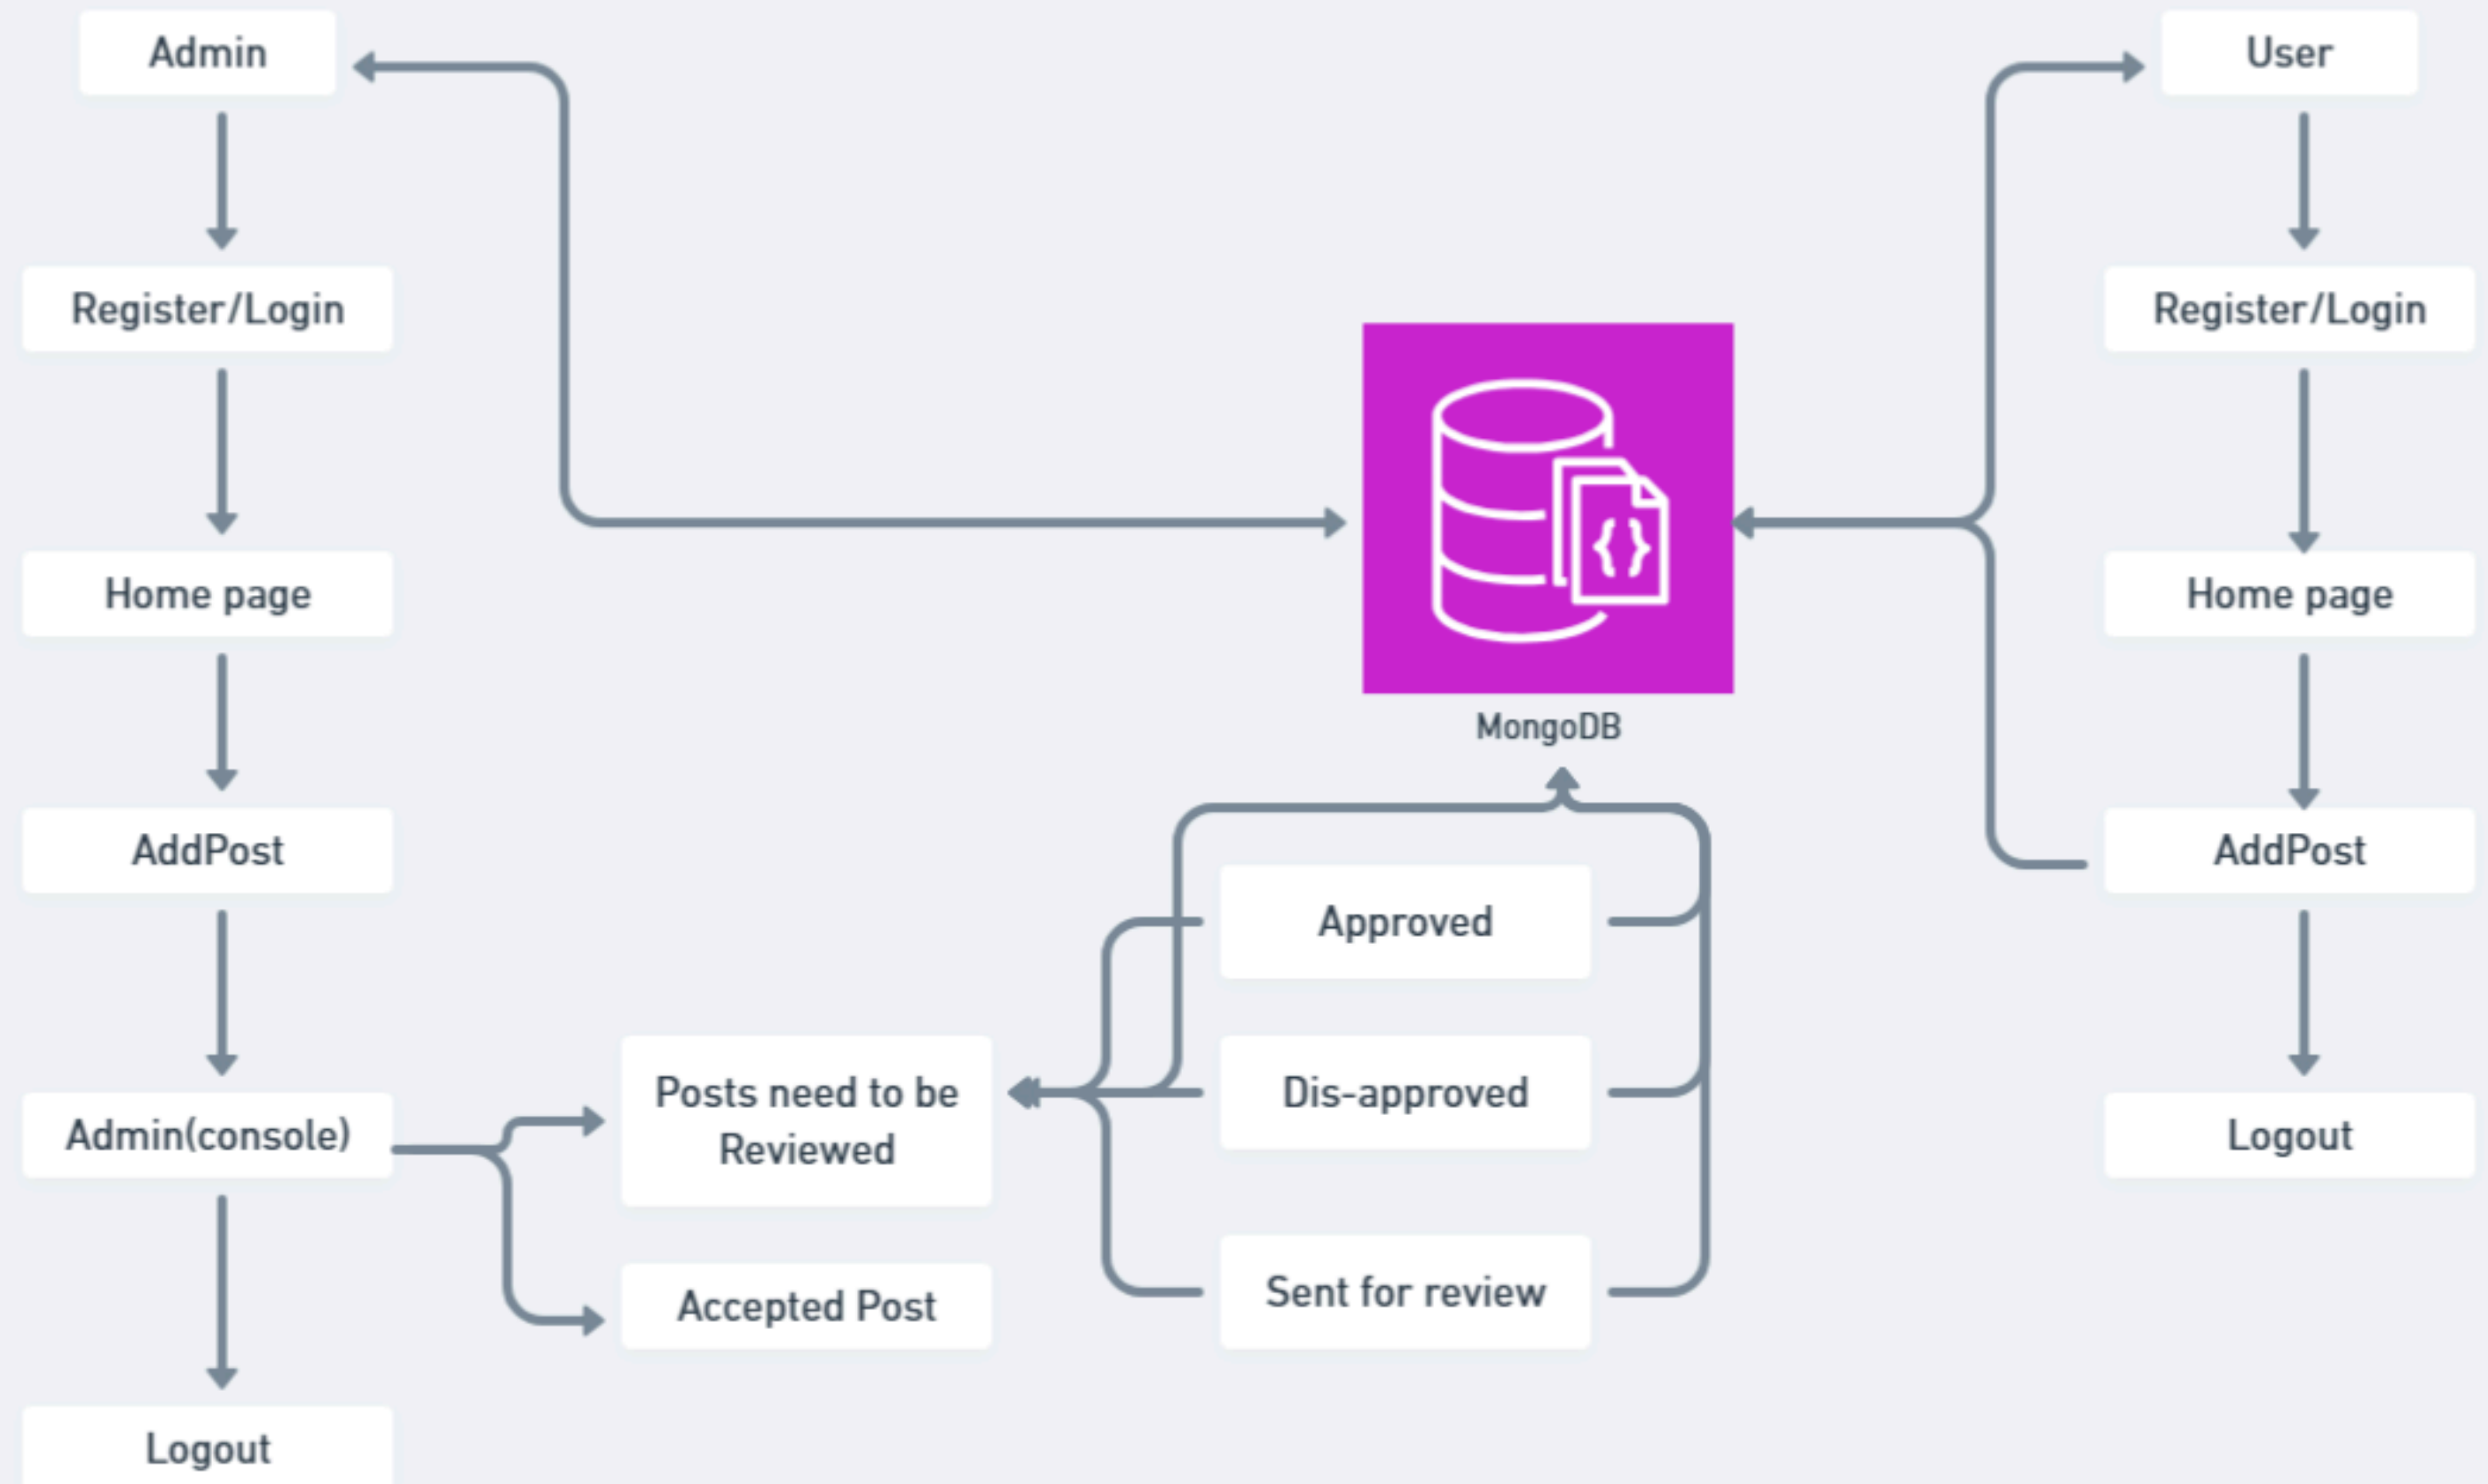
Admin

Register/Login

Home page

AddPost

Admin(console)

Logout

Posts need to be Reviewed

Accepted Post

Approved

Dis-approved

Sent for review

MongoDB

User

Register/Login

Home page

AddPost

Logout